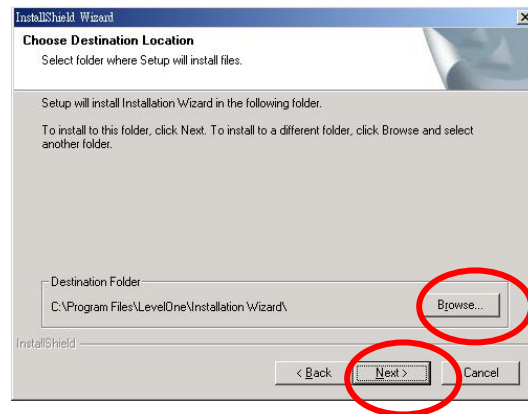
InstallShield Wizard

Choose Destination Location

Select folder where Setup will install files.

Setup will install Installation Wizard in the following folder.

To install to this folder, click Next. To install to a different folder, click Browse and select another folder.

Destination Folder

C:\Program Files\LevelOne\Installation Wizard\

Browse...

InstallShield

< Back

Next >

Cancel